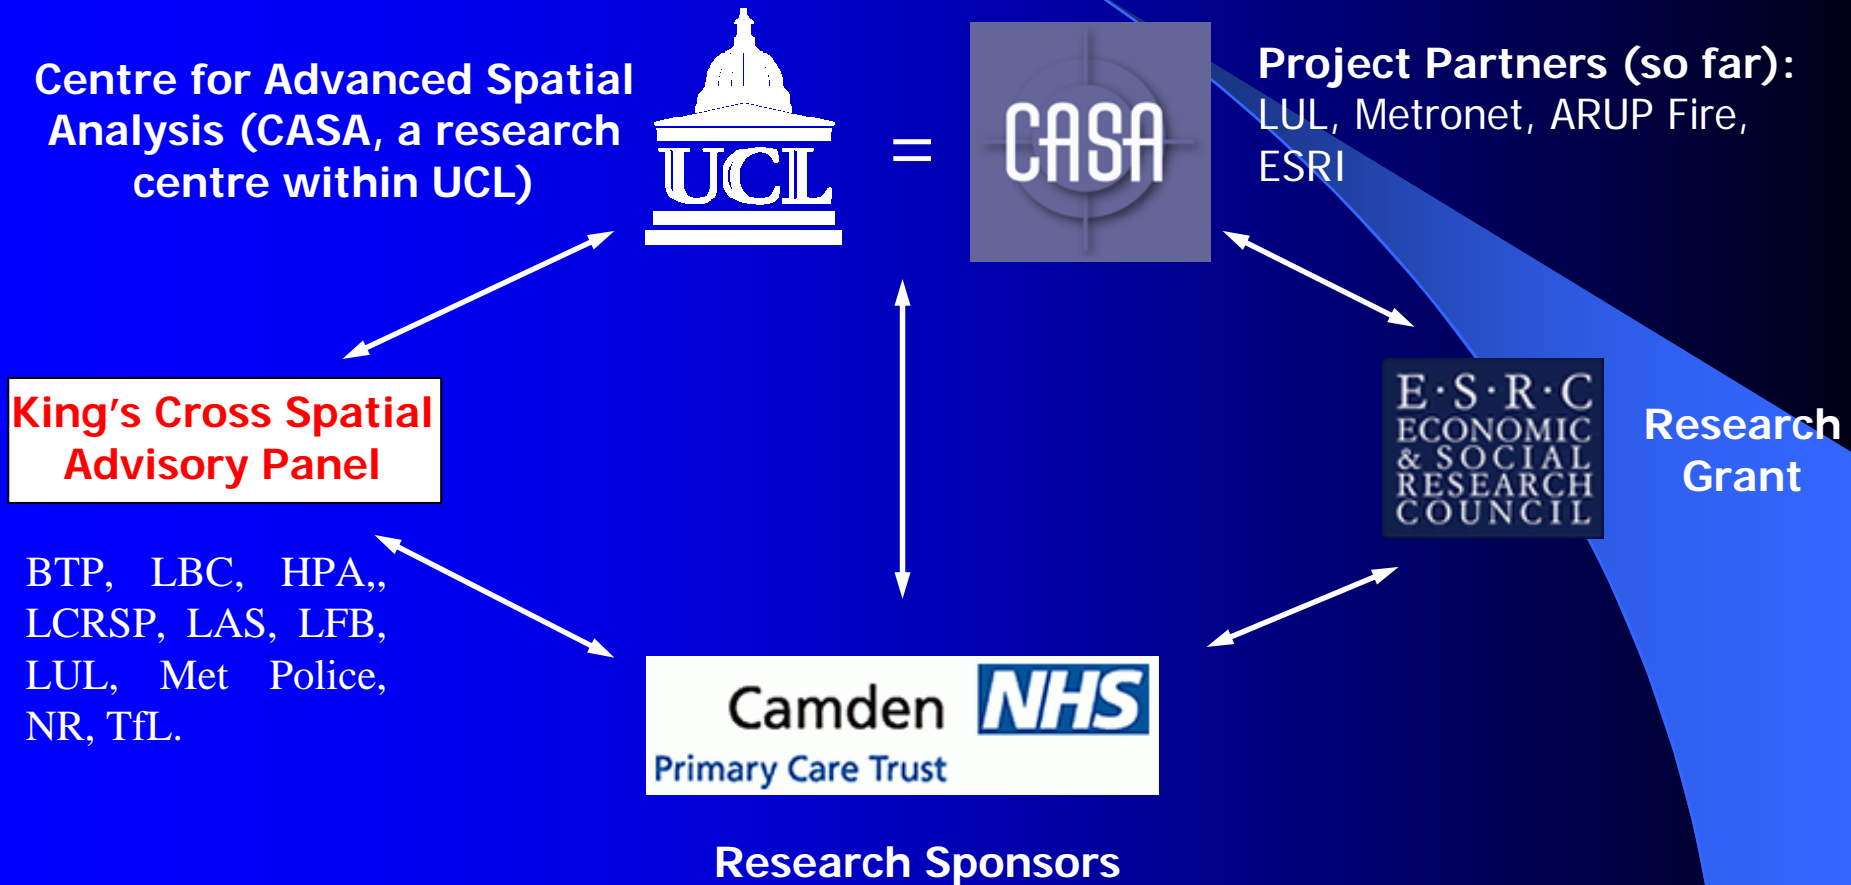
Centre for Advanced Spatial Analysis (CASA, a research centre within UCL)

UCL

=

CASA

Project Partners (so far):
LUL, Metronet, ARUP Fire, ESRI

King's Cross Spatial Advisory Panel

BTP, LBC, HPA,, LCRSP, LAS, LFB, LUL, Met Police, NR, TfL.

E·S·R·C
ECONOMIC & SOCIAL RESEARCH COUNCIL

Research Grant

Camden NHS
Primary Care Trust

Research Sponsors